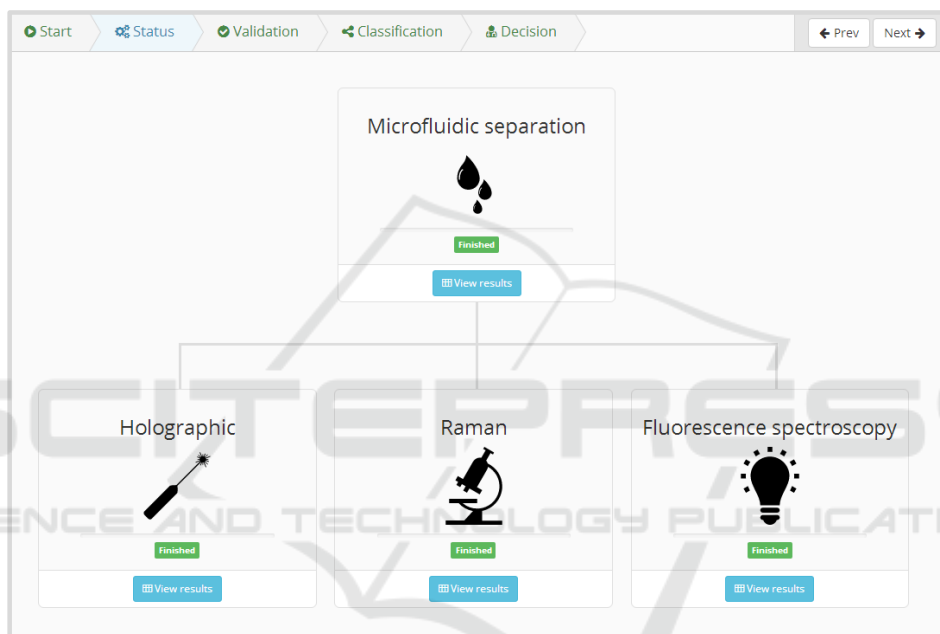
Start Status Validation Classification Decision

Prev Next

Microfluidic separation

Finished

View results

Holographic

Finished

View results

Raman

Finished

View results

Fluorescence spectroscopy

Finished

View results

SCITEPRESS
SCIENCE AND TECHNOLOGY PUBLICATIONS